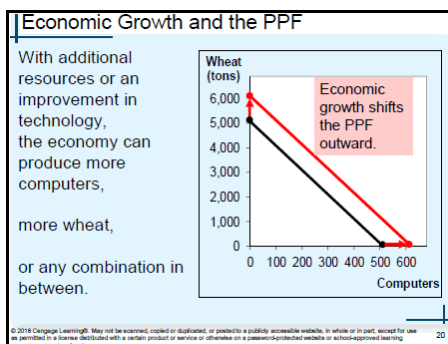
Economic Growth and the PPF

With additional resources or an improvement in technology, the economy can produce more computers,

more wheat,

or any combination in between.

Wheat (tons)

6,000
5,000
4,000
3,000
2,000
1,000
0

0 100 200 300 400 500 600

Computers

Economic growth shifts the PPF outward.

© 2018 Cengage Learning®. May not be scanned, copied or duplicated, or posted to a publicly accessible website, in whole or in part, except for use as permitted in a license distributed with a certain product or service or otherwise on a password-protected website or school-approved learning

20